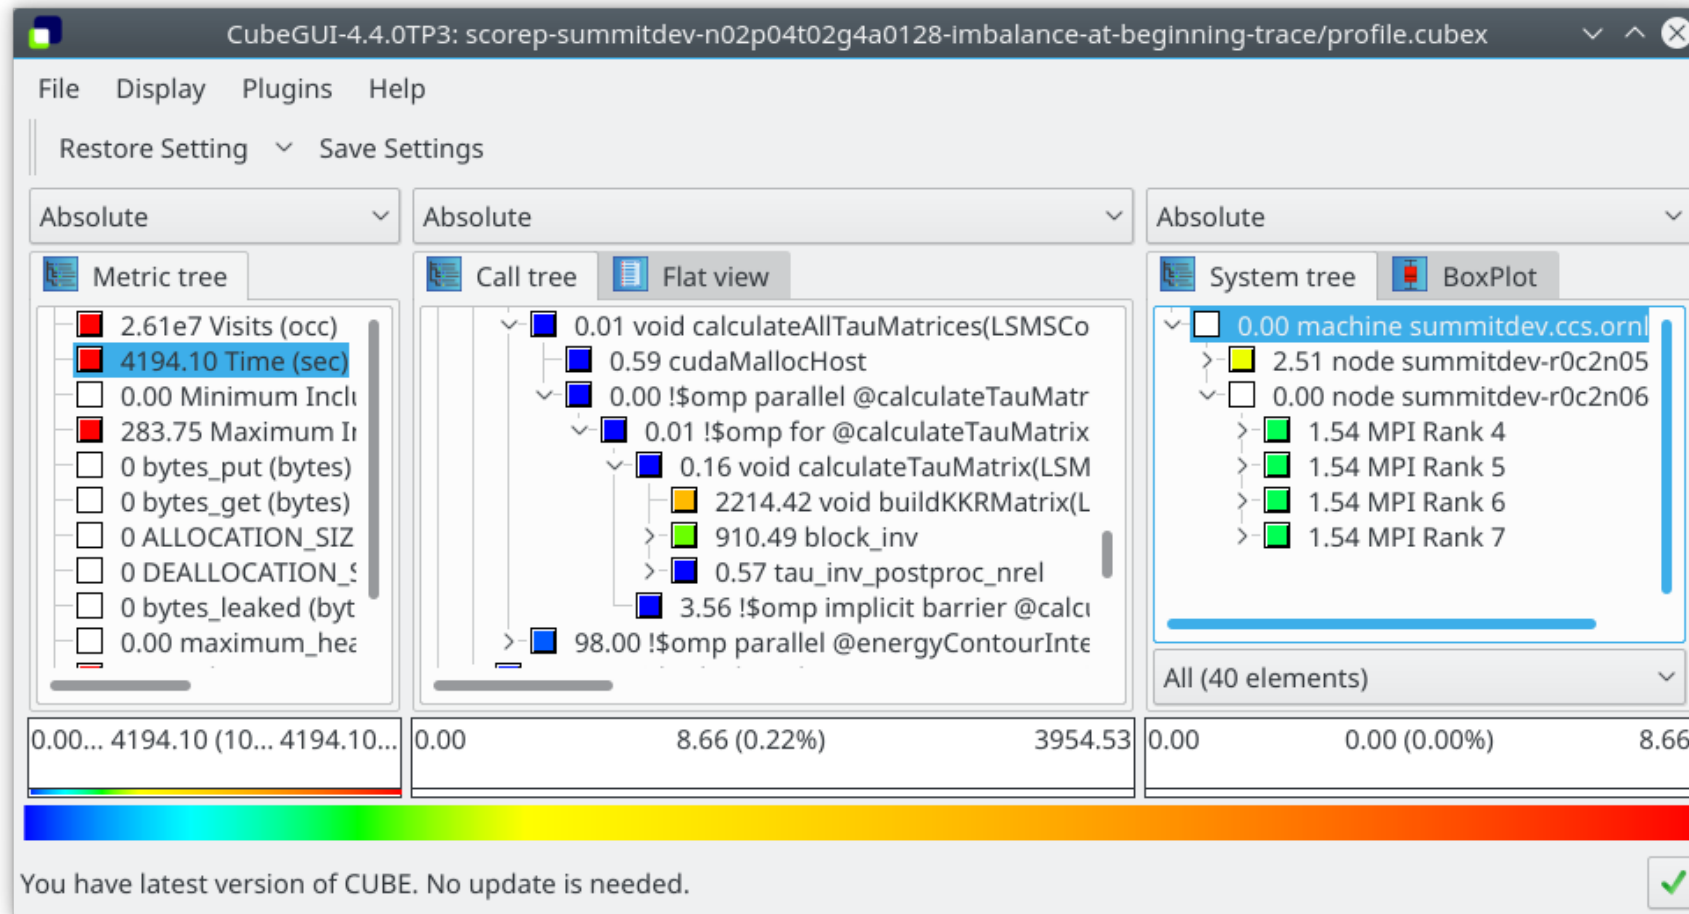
CubeGUI-4.4.0TP3: scorep-summitdev-n02p04t02g4a0128-imbalance-at-beginning-trace/profile.cubex

File Display Plugins Help

Restore Setting Save Settings

Absolute

Absolute

Absolute

Metric tree

Call tree

Flat view

System tree

BoxPlot

2.61e7 Visits (occ)
4194.10 Time (sec)
0.00 Minimum Inclu
283.75 Maximum In
0 bytes_put (bytes)
0 bytes_get (bytes)
0 ALLOCATION_SIZ
0 DEALLOCATION_S
0 bytes_leaked (byt
0.00 maximum_hea

0.01 void calculateAllTauMatrices(LSMSCo
0.59 cudaMallocHost
0.00 !$omp parallel @calculateTauMatr
0.01 !$omp for @calculateTauMatrix
0.16 void calculateTauMatrix(LSM
2214.42 void buildKKRMatrix(L
910.49 block_inv
0.57 tau_inv_postproc_nrel
3.56 !$omp implicit barrier @calcu
98.00 !$omp parallel @energyContourInte

0.00 machine summitdev.ccs.ornl
2.51 node summitdev-r0c2n05
0.00 node summitdev-r0c2n06
1.54 MPI Rank 4
1.54 MPI Rank 5
1.54 MPI Rank 6
1.54 MPI Rank 7

All (40 elements)

0.00... 4194.10 (10... 4194.10...

0.00 8.66 (0.22%) 3954.53

0.00 0.00 (0.00%) 8.66

You have latest version of CUBE. No update is needed.